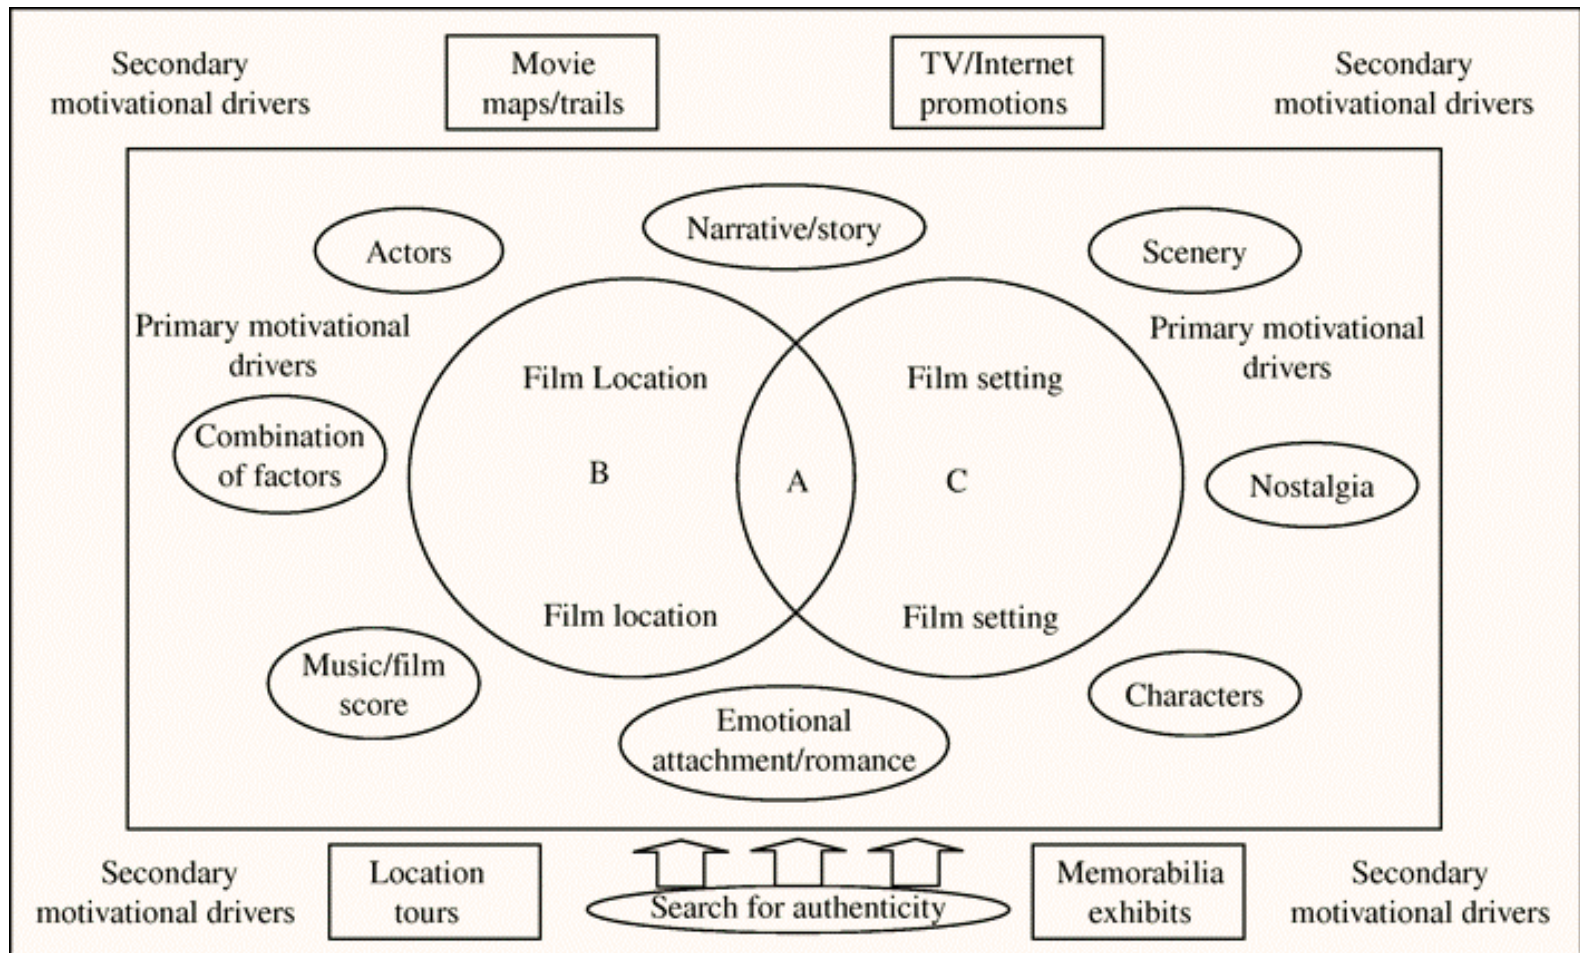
Secondary motivational drivers

Movie maps/trails

TV/Internet promotions

Secondary motivational drivers

Actors

Narrative/story

Scenery

Primary motivational drivers

Film Location

Film setting

Primary motivational drivers

Combination of factors

B

A

C

Nostalgia

Film location

Film setting

Music/film score

Emotional attachment/romance

Characters

Secondary motivational drivers

Location tours

Search for authenticity

Memorabilia exhibits

Secondary motivational drivers